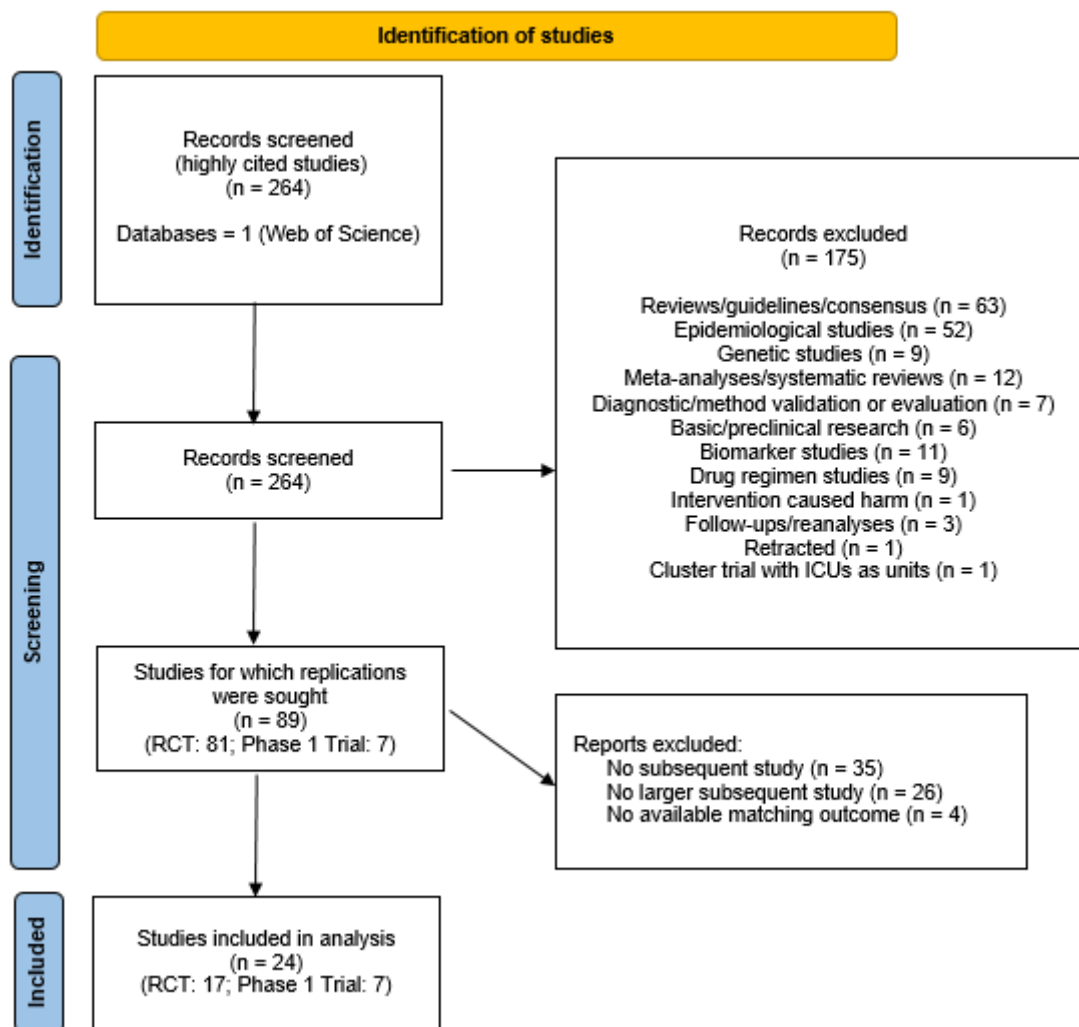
Identification of studies

Identification

Records screened
(highly cited studies)
(n = 264)

Databases = 1 (Web of Science)

Records excluded
(n = 175)

Reviews/guidelines/consensus (n = 63)
Epidemiological studies (n = 52)
Genetic studies (n = 9)
Meta-analyses/systematic reviews (n = 12)
Diagnostic/method validation or evaluation (n = 7)
Basic/preclinical research (n = 6)
Biomarker studies (n = 11)
Drug regimen studies (n = 9)
Intervention caused harm (n = 1)
Follow-ups/reanalyses (n = 3)
Retracted (n = 1)
Cluster trial with ICUs as units (n = 1)

Screening

Records screened
(n = 264)

Studies for which replications were sought
(n = 89)
(RCT: 81; Phase 1 Trial: 7)

Reports excluded:
No subsequent study (n = 35)
No larger subsequent study (n = 26)
No available matching outcome (n = 4)

Included

Studies included in analysis
(n = 24)
(RCT: 17; Phase 1 Trial: 7)